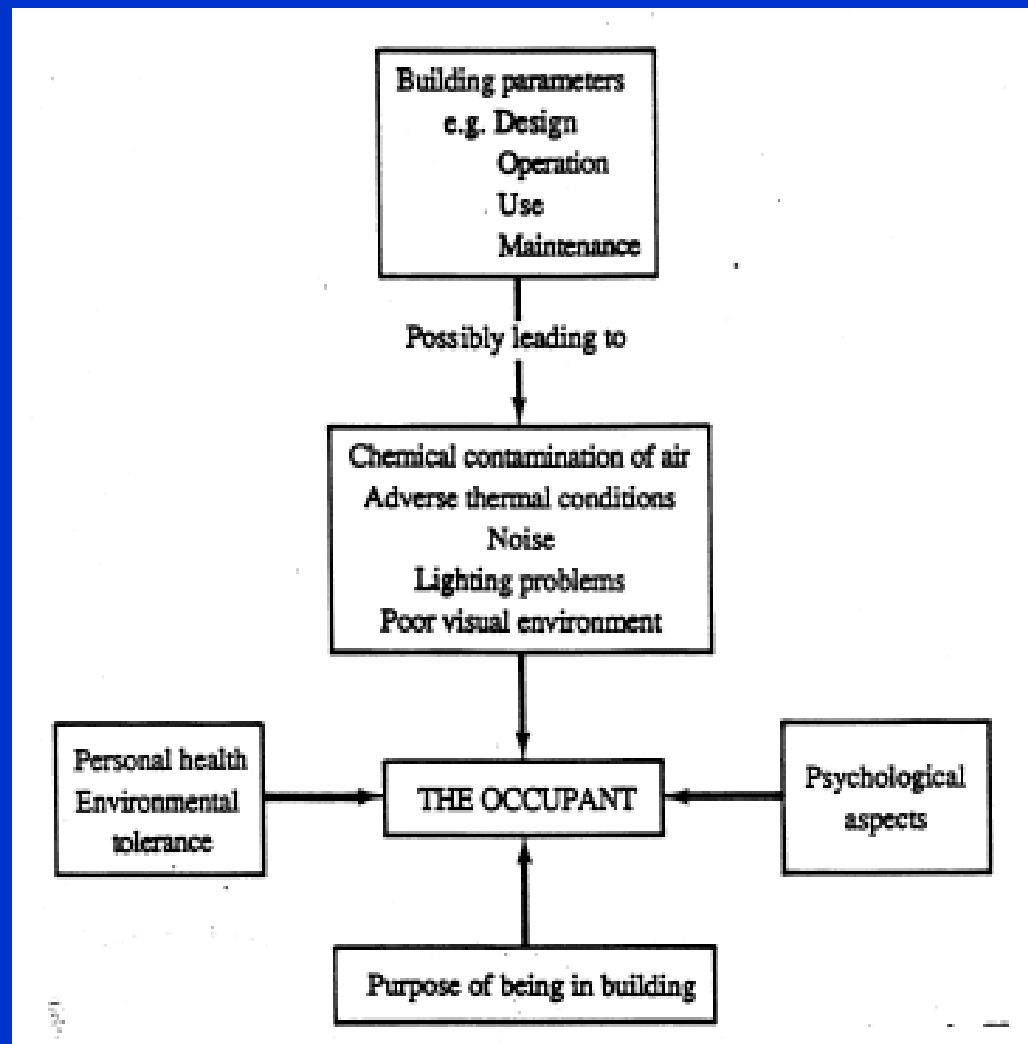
Building parameters
e.g. Design
Operation
Use
Maintenance

Possibly leading to

Chemical contamination of air
Adverse thermal conditions
Noise
Lighting problems
Poor visual environment

Personal health
Environmental tolerance

THE OCCUPANT

Psychological aspects

Purpose of being in building